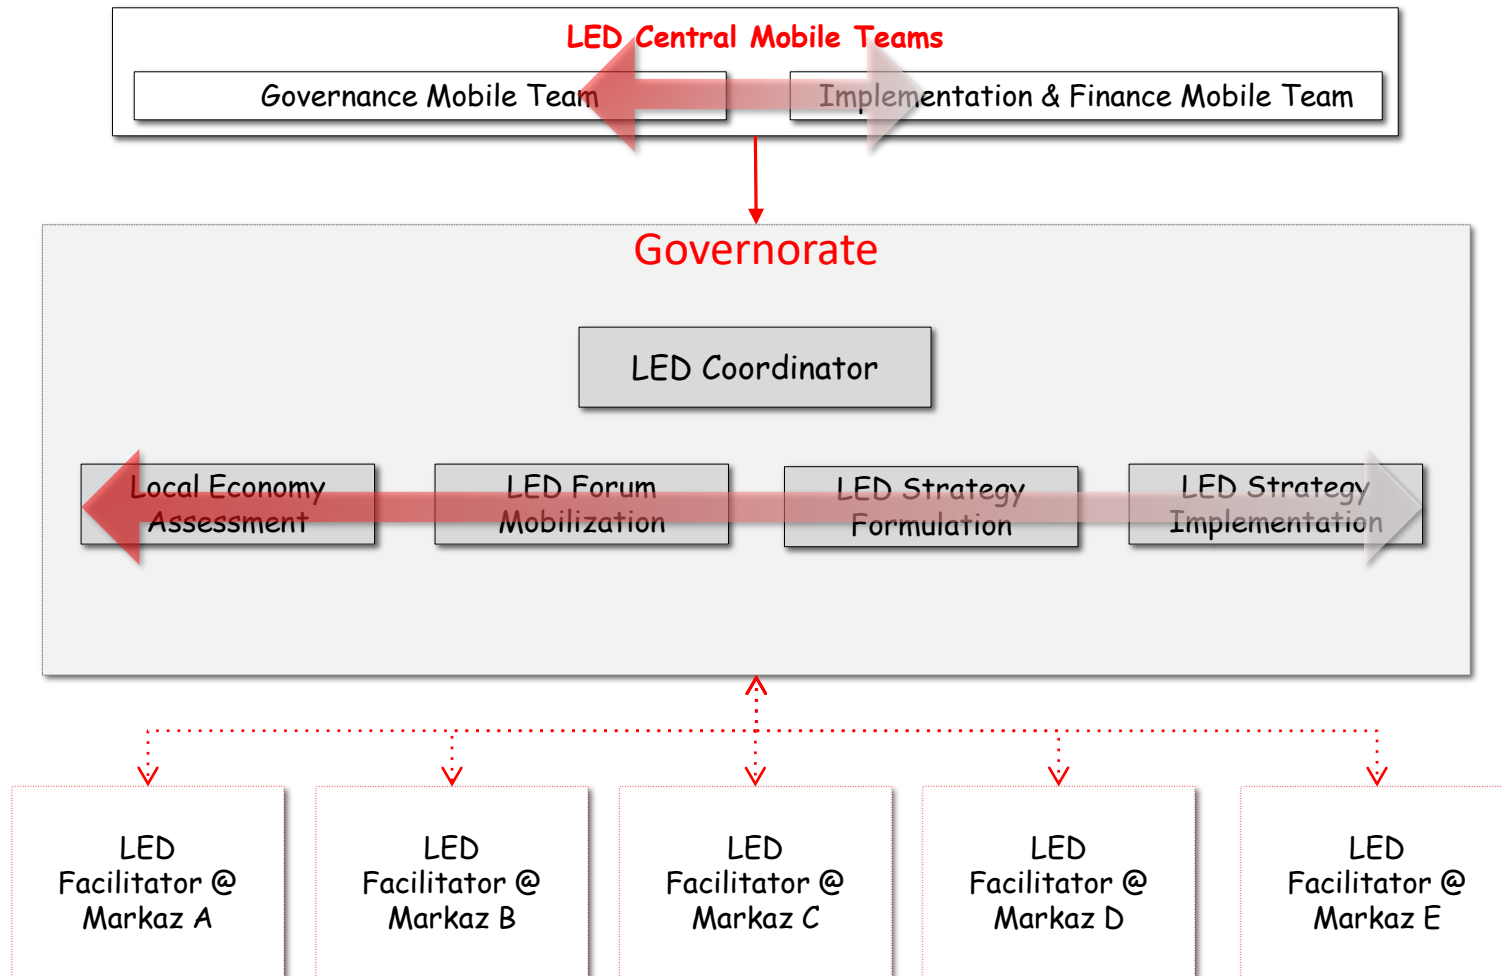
LED Central Mobile Teams

Governance Mobile Team

Implementation & Finance Mobile Team

Governorate

LED Coordinator

Local Economy Assessment

LED Forum Mobilization

LED Strategy Formulation

LED Strategy Implementation

LED Facilitator @ Markaz A

LED Facilitator @ Markaz B

LED Facilitator @ Markaz C

LED Facilitator @ Markaz D

LED Facilitator @ Markaz E